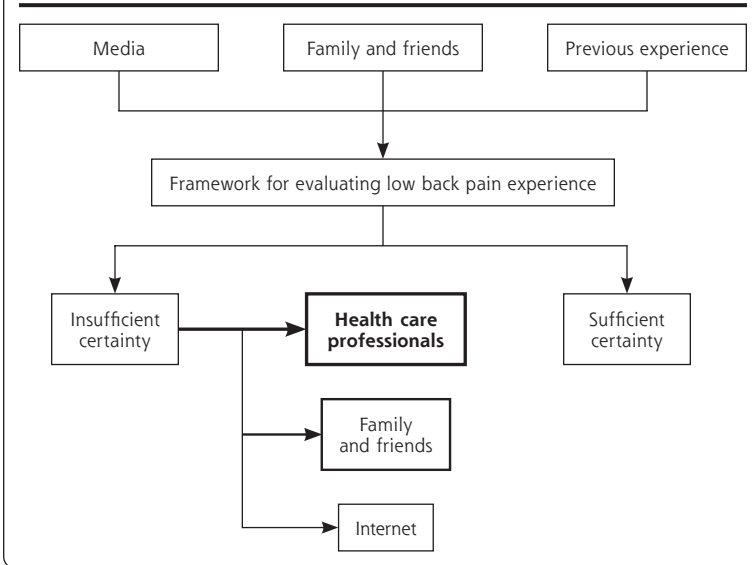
Media

Family and friends

Previous experience

Framework for evaluating low back pain experience

Insufficient certainty

**Health care professionals**

Sufficient certainty

Family and friends

Internet